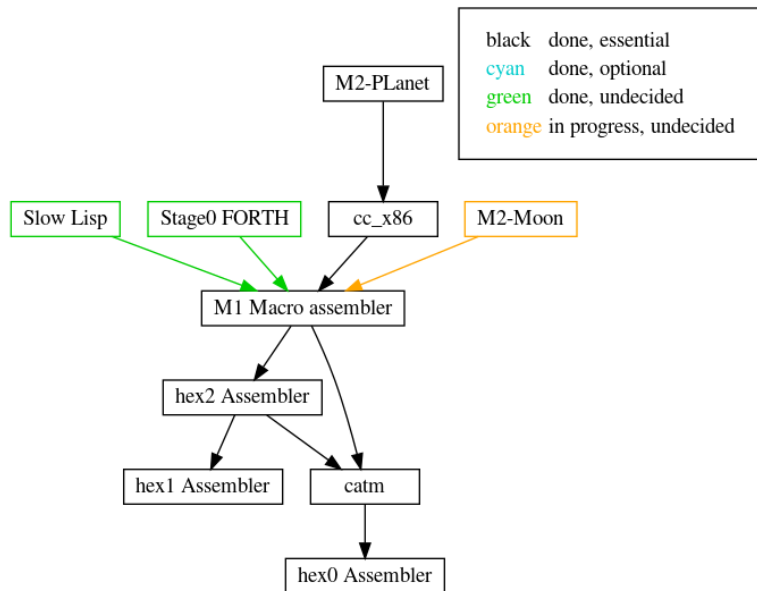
black done, essential
cyan done, optional
green done, undecided
orange in progress, undecided

M2-PLanet

Slow Lisp

Stage0 FORTH

cc_x86

M2-Moon

M1 Macro assembler

hex2 Assembler

hex1 Assembler

catm

hex0 Assembler